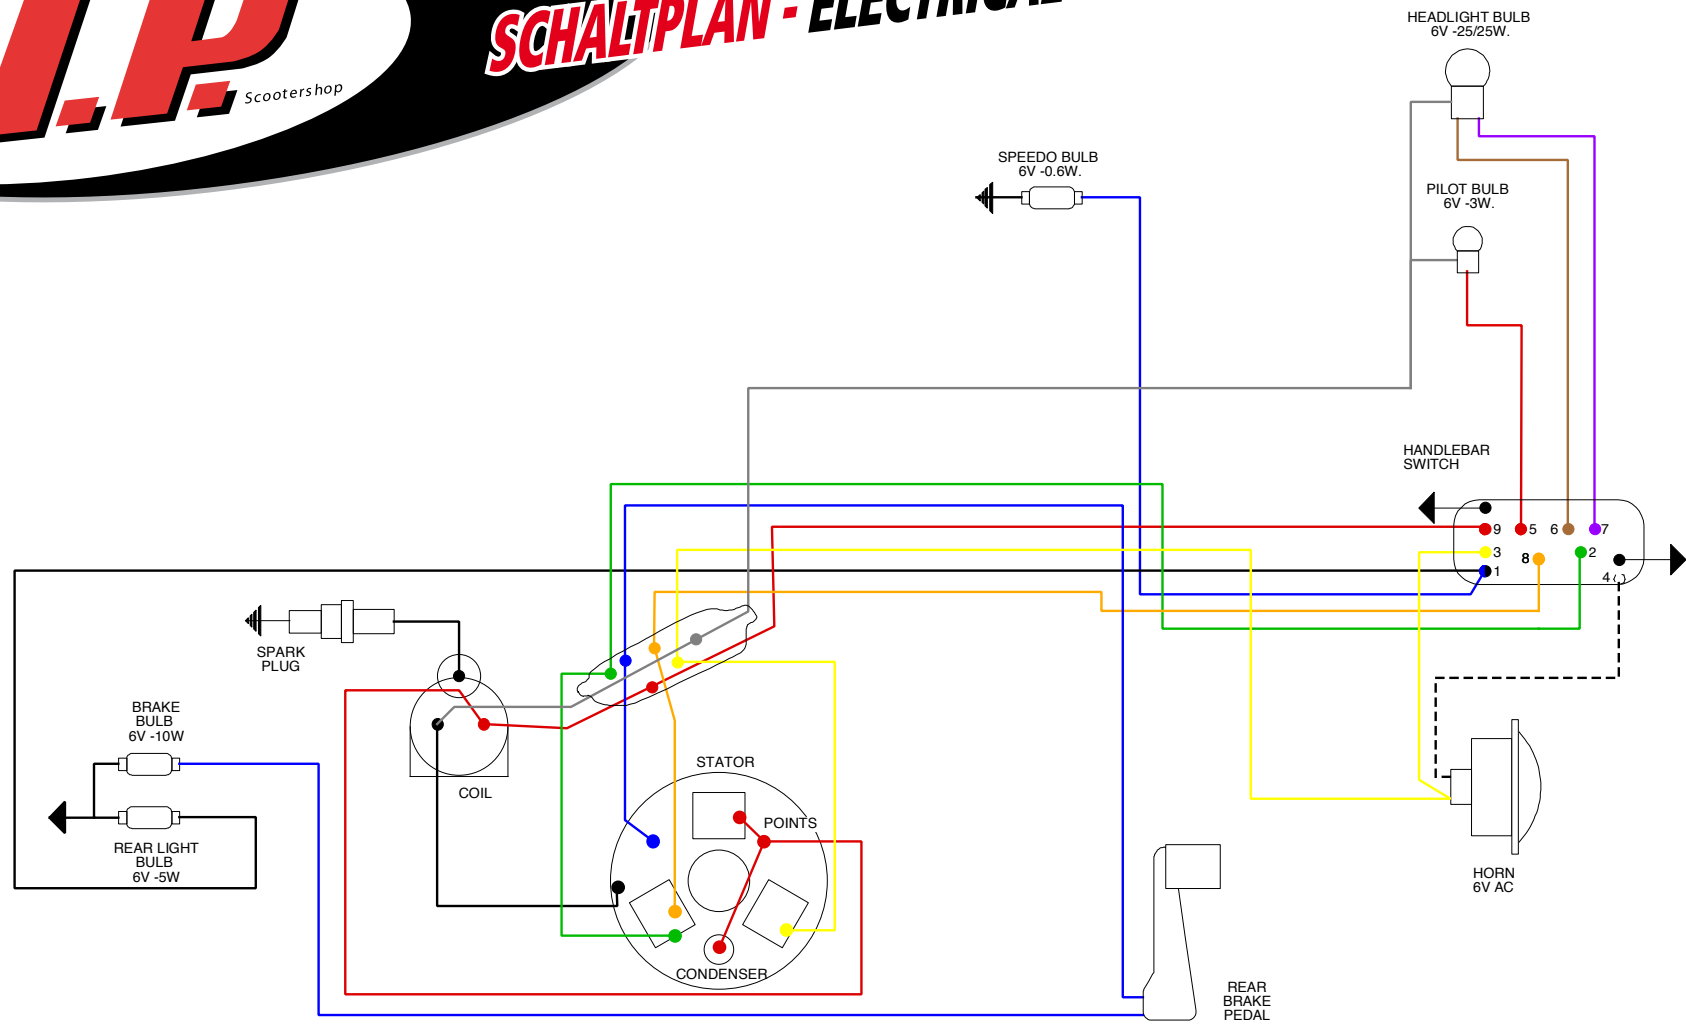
.I.P. Scootershop

SCHALTPLAN - ELECTRICAL

HEADLIGHT BULB
6V -25/25W.

SPEEDO BULB
6V -0.6W.

PILOT BULB
6V -3W.

HANDLEBAR
SWITCH

9
5
6
7
3
8
2
1
4

SPARK
PLUG

BRAKE
BULB
6V -10W

COIL

STATOR

POINTS

REAR LIGHT
BULB
6V -5W

CONDENSER

HORN
6V AC

REAR
BRAKE
PEDAL